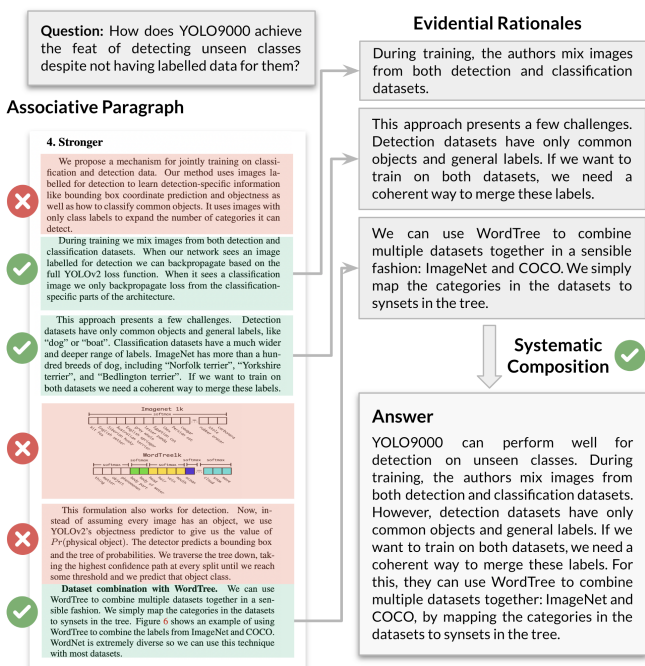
**Question:** How does YOLO9000 achieve the feat of detecting unseen classes despite not having labelled data for them?

**Associative Paragraph**

**4. Stronger**

We propose a mechanism for jointly training on classification and detection data. Our method uses images labelled for detection to learn detection-specific information like bounding box coordinate prediction and objectness as well as how to classify common objects. It uses images with only class labels to expand the number of categories it can detect.

During training we mix images from both detection and classification datasets. When our network sees an image labelled for detection we can backpropagate based on the full YOLOv2 loss function. When it sees a classification image we only backpropagate loss from the classification-specific parts of the architecture.

This approach presents a few challenges. Detection datasets have only common objects and general labels, like "dog" or "boat". Classification datasets have a much wider and deeper range of labels. ImageNet has more than a hundred breeds of dog, including "Norfolk terrier", "Yorkshire terrier", and "Bedlington terrier". If we want to train on both datasets we need a coherent way to merge these labels.

Imagenet 1k

softmax

WordTree1k

softmax softmax softmax softmax

This formulation also works for detection. Now, instead of assuming every image has an object, we use YOLOv2's objectness predictor to give us the value of $Pr(\text{physical object})$. The detector predicts a bounding box and the tree of probabilities. We traverse the tree down, taking the highest confidence path at every split until we reach some threshold and we predict that object class.

**Dataset combination with WordTree.** We can use WordTree to combine multiple datasets together in a sensible fashion. We simply map the categories in the datasets to synsets in the tree. Figure 6 shows an example of using WordTree to combine the labels from ImageNet and COCO. WordNet is extremely diverse so we can use this technique with most datasets.

**Evidential Rationales**

During training, the authors mix images from both detection and classification datasets.

This approach presents a few challenges. Detection datasets have only common objects and general labels. If we want to train on both datasets, we need a coherent way to merge these labels.

We can use WordTree to combine multiple datasets together in a sensible fashion: ImageNet and COCO. We simply map the categories in the datasets to synsets in the tree.

**Systematic Composition**

**Answer**

YOLO9000 can perform well for detection on unseen classes. During training, the authors mix images from both detection and classification datasets. However, detection datasets have only common objects and general labels. If we want to train on both datasets, we need a coherent way to merge these labels. For this, they can use WordTree to combine multiple datasets together: ImageNet and COCO, by mapping the categories in the datasets to synsets in the tree.